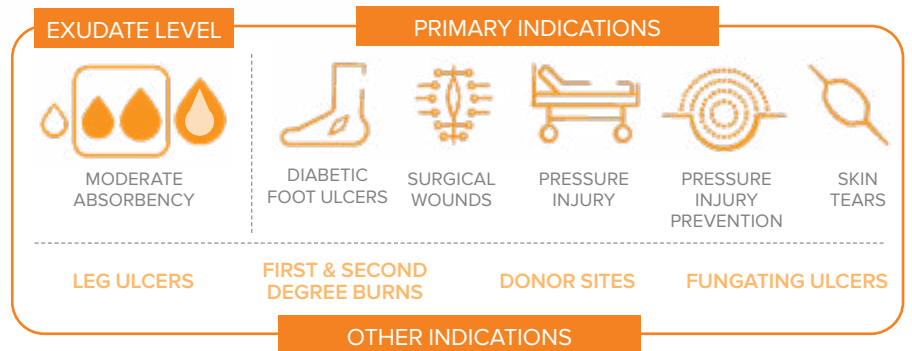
EXUDATE LEVEL

PRIMARY INDICATIONS

MODERATE ABSORBENCY

DIABETIC FOOT ULCERS

SURGICAL WOUNDS

PRESSURE INJURY

PRESSURE INJURY PREVENTION

SKIN TEARS

LEG ULCERS

FIRST & SECOND DEGREE BURNS

DONOR SITES

FUNGATING ULCERS

OTHER INDICATIONS